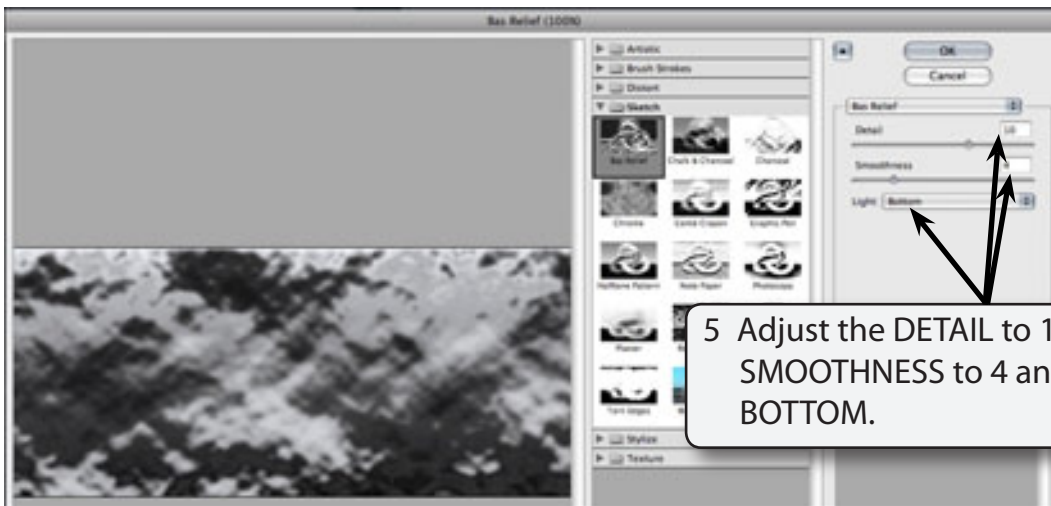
Bas Relief (100%)

Artistic
Brush Strokes
Distort
Sketch

Bas Relief
Chalk & Charcoal
Charcoal
Chrome
Conté Crayon
Graphic Pen
Halftone Pattern
Note Paper
Photocopy
Plaster
Torn Edges

Stylize
Texture

OK
Cancel

Bas Relief
Detail 10
Smoothness 4
Light Bottom

5 Adjust the DETAIL to 1 SMOOTHNESS to 4 an BOTTOM.